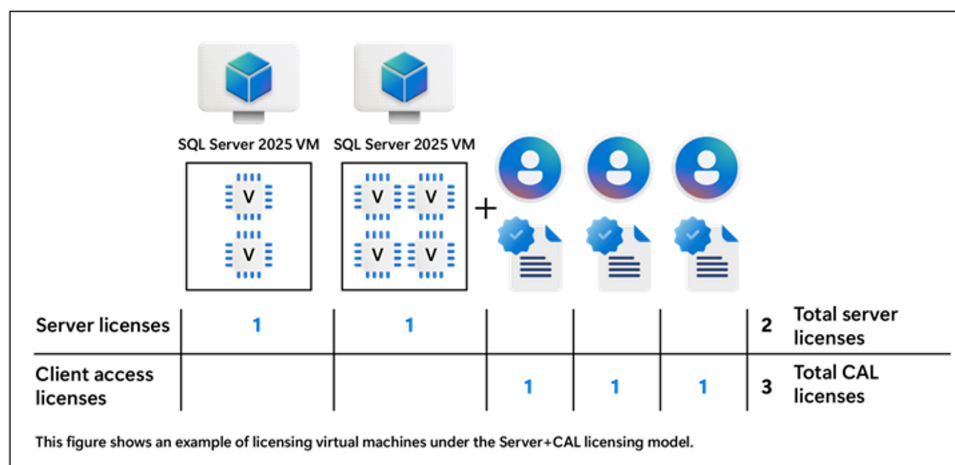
SQL Server 2025 VM SQL Server 2025 VM

V V V V V V

+

| Server licenses | 1 | 1 | | | | 2 | Total server licenses |
|---|---|---|---|---|---|---|---|
| Client access licenses | | | 1 | 1 | 1 | 3 | Total CAL licenses |

This figure shows an example of licensing virtual machines under the Server+CAL licensing model.